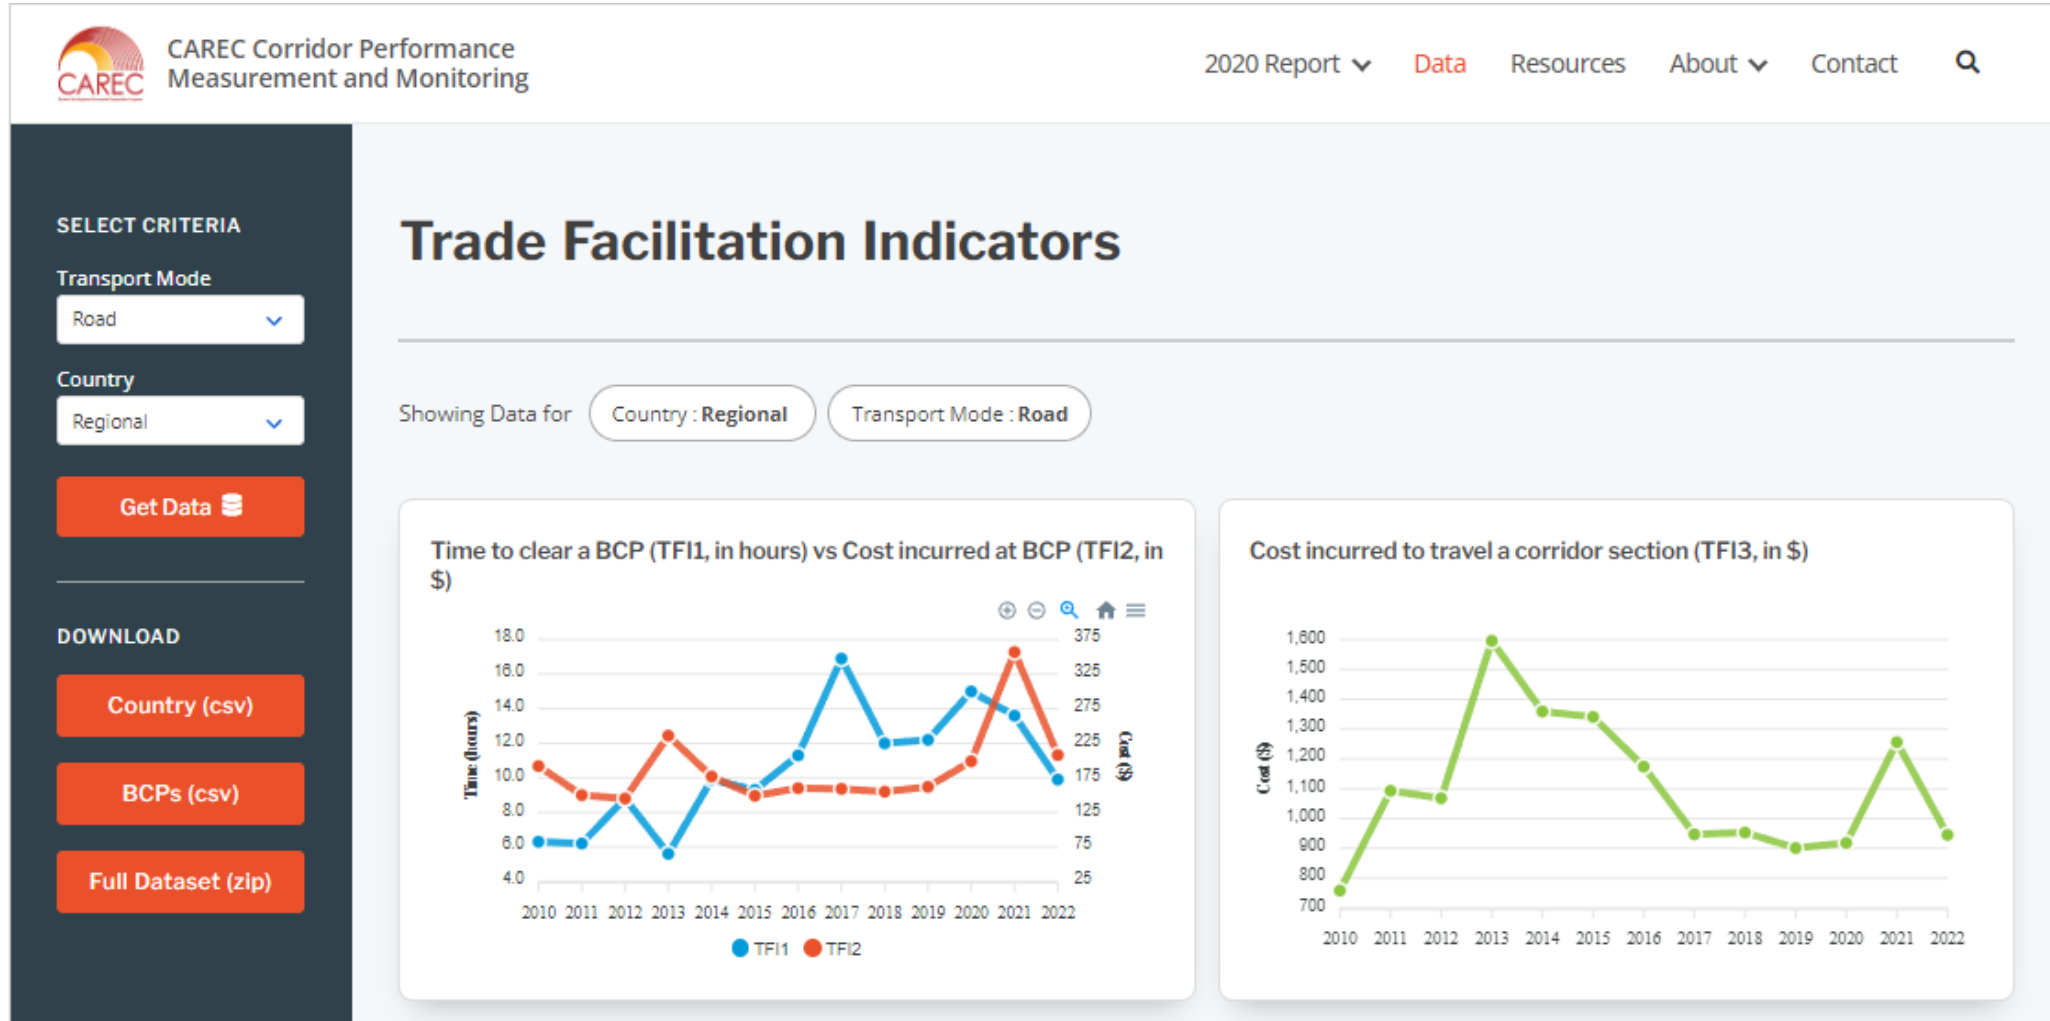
CAREC

CAREC Corridor Performance Measurement and Monitoring

2020 Report Data Resources About Contact

SELECT CRITERIA

Transport Mode

Road

Country

Regional

Get Data

DOWNLOAD

Country (csv)

BCPs (csv)

Full Dataset (zip)

Trade Facilitation Indicators

Showing Data for Country : **Regional** Transport Mode : **Road**

Time to clear a BCP (TFI1, in hours) vs Cost incurred at BCP (TFI2, in $)

Time (hours)

18.0
16.0
14.0
12.0
10.0
8.0
6.0
4.0

Cost ($)

375
325
275
225
175
125
75
25

2010 2011 2012 2013 2014 2015 2016 2017 2018 2019 2020 2021 2022

TFI1 TFI2

Cost incurred to travel a corridor section (TFI3, in $)

Cost ($)

1,600
1,500
1,400
1,300
1,200
1,100
1,000
900
800
700

2010 2011 2012 2013 2014 2015 2016 2017 2018 2019 2020 2021 2022